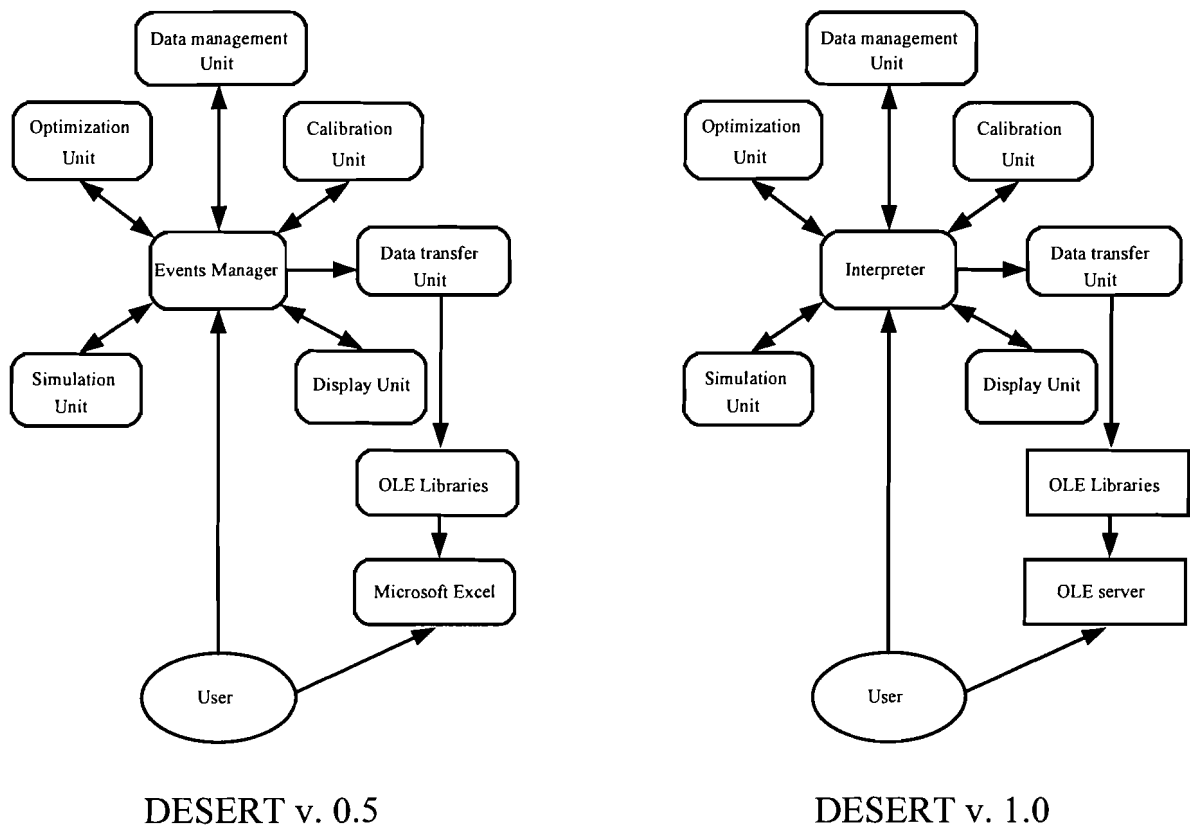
Data management Unit

Optimization Unit

Calibration Unit

Events Manager

Data transfer Unit

Simulation Unit

Display Unit

OLE Libraries

Microsoft Excel

User

DESERT v. 0.5

Data management Unit

Optimization Unit

Calibration Unit

Interpreter

Data transfer Unit

Simulation Unit

Display Unit

OLE Libraries

OLE server

User

DESERT v. 1.0